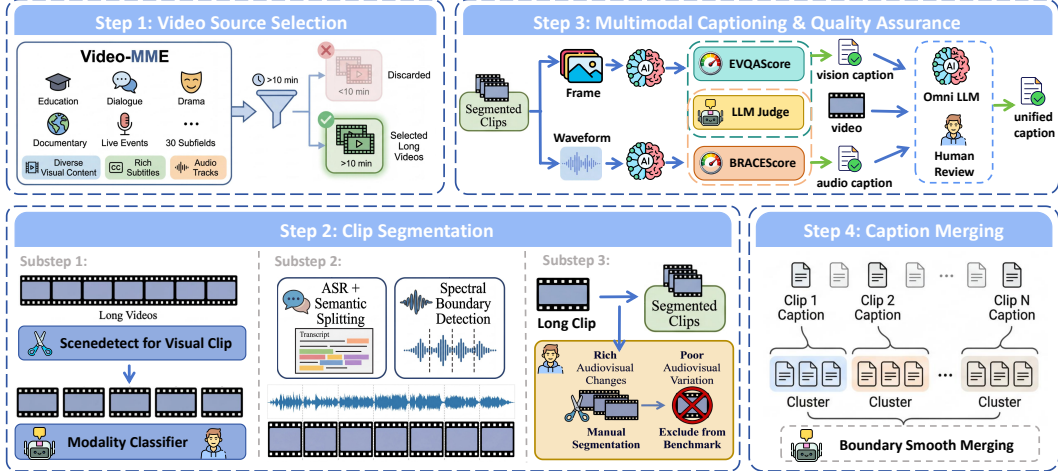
Step 1: Video Source Selection

Video-MME

Education
Dialogue
Drama
Documentary
Live Events
...
30 Subfields

Diverse Visual Content
Rich Subtitles
Audio Tracks

>10 min

<10 min
Discarded

>10 min
Selected Long Videos

Step 3: Multimodal Captioning & Quality Assurance

Segmented Clips

Frame

Waveform

AI

AI

EVQAScore

LLM Judge

BRACEScore

vision caption

video

audio caption

AI

Omni LLM

Human Review

unified caption

Step 2: Clip Segmentation

Substep 1:

Long Videos

Scenedetect for Visual Clip

Modality Classifier

Substep 2:

ASR + Semantic Splitting

Transcript

Spectral Boundary Detection

Substep 3:

Long Clip

Segmented Clips

Rich Audiovisual Changes

Poor Audiovisual Variation

Manual Segmentation

Exclude from Benchmark

Step 4: Caption Merging

...

Clip 1 Caption

Clip 2 Caption

Clip N Caption

...

Cluster

Cluster

Cluster

Boundary Smooth Merging